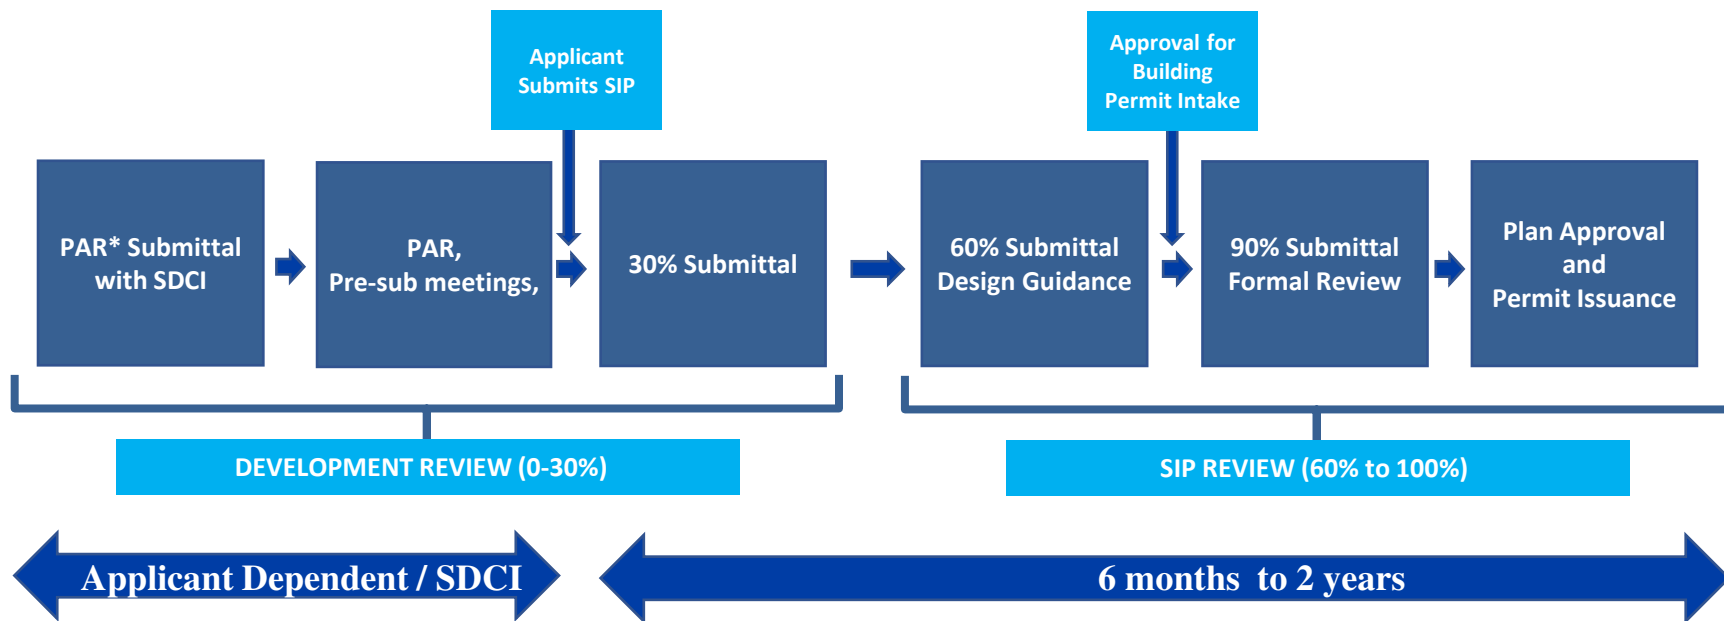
Applicant Submits SIP

Approval for Building Permit Intake

PAR* Submittal with SDCI

PAR, Pre-sub meetings,

30% Submittal

60% Submittal Design Guidance

90% Submittal Formal Review

Plan Approval and Permit Issuance

DEVELOPMENT REVIEW (0-30%)

SIP REVIEW (60% to 100%)

Applicant Dependent / SDCI

6 months to 2 years